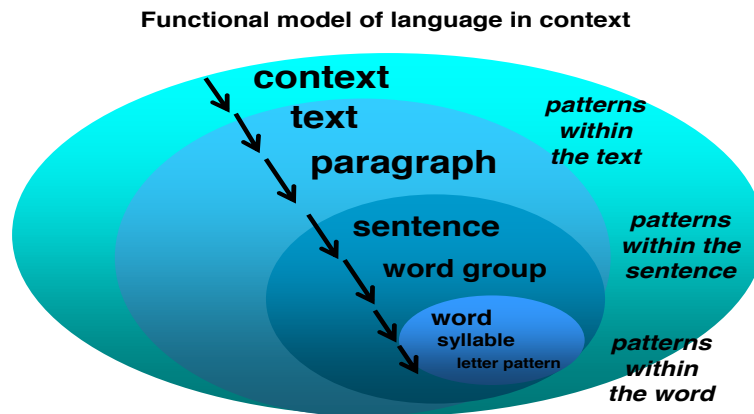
Functional model of language in context

context

text

paragraph

sentence

word group

word

syllable

letter pattern

patterns within the text

patterns within the sentence

patterns within the word